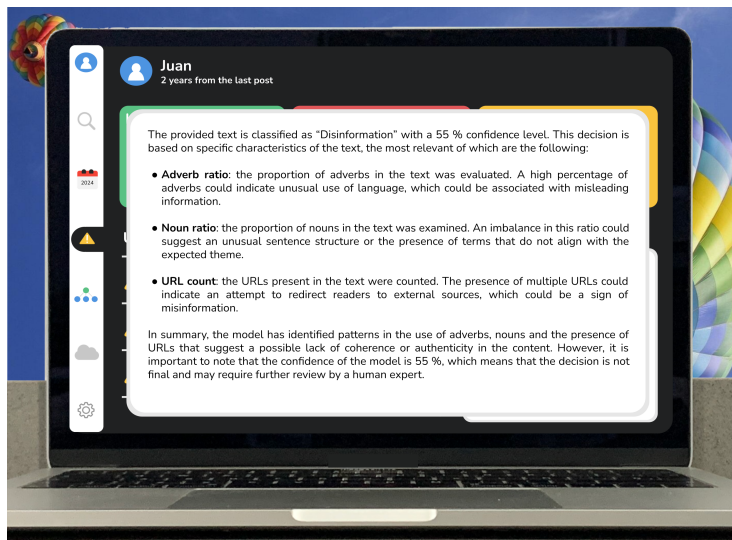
Juan
2 years from the last post

2024

The provided text is classified as “Disinformation” with a 55 % confidence level. This decision is based on specific characteristics of the text, the most relevant of which are the following:

• **Adverb ratio**: the proportion of adverbs in the text was evaluated. A high percentage of adverbs could indicate unusual use of language, which could be associated with misleading information.

• **Noun ratio**: the proportion of nouns in the text was examined. An imbalance in this ratio could suggest an unusual sentence structure or the presence of terms that do not align with the expected theme.

• **URL count**: the URLs present in the text were counted. The presence of multiple URLs could indicate an attempt to redirect readers to external sources, which could be a sign of misinformation.

In summary, the model has identified patterns in the use of adverbs, nouns and the presence of URLs that suggest a possible lack of coherence or authenticity in the content. However, it is important to note that the confidence of the model is 55 %, which means that the decision is not final and may require further review by a human expert.